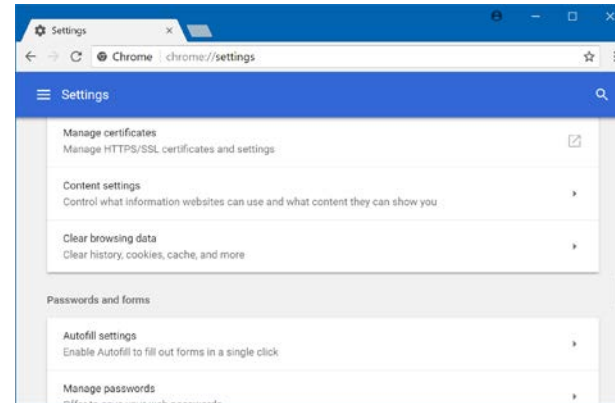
Settings ×

Chrome chrome://settings

Settings

Manage certificates
Manage HTTPS/SSL certificates and settings

Content settings
Control what information websites can use and what content they can show you

Clear browsing data
Clear history, cookies, cache, and more

Passwords and forms

Autofill settings
Enable Autofill to fill out forms in a single click

Manage passwords
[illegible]